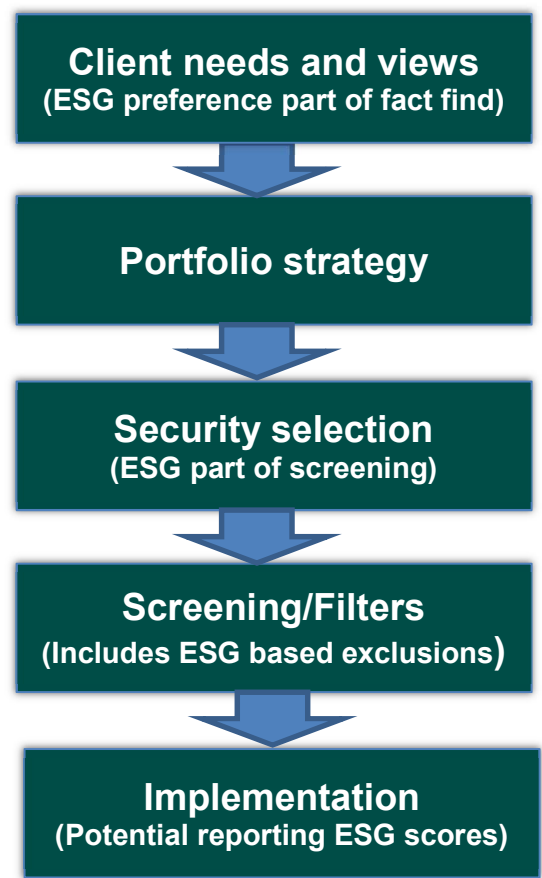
Client needs and views
(ESG preference part of fact find)

Portfolio strategy

Security selection
(ESG part of screening)

Screening/Filters
(Includes ESG based exclusions)

Implementation
(Potential reporting ESG scores)